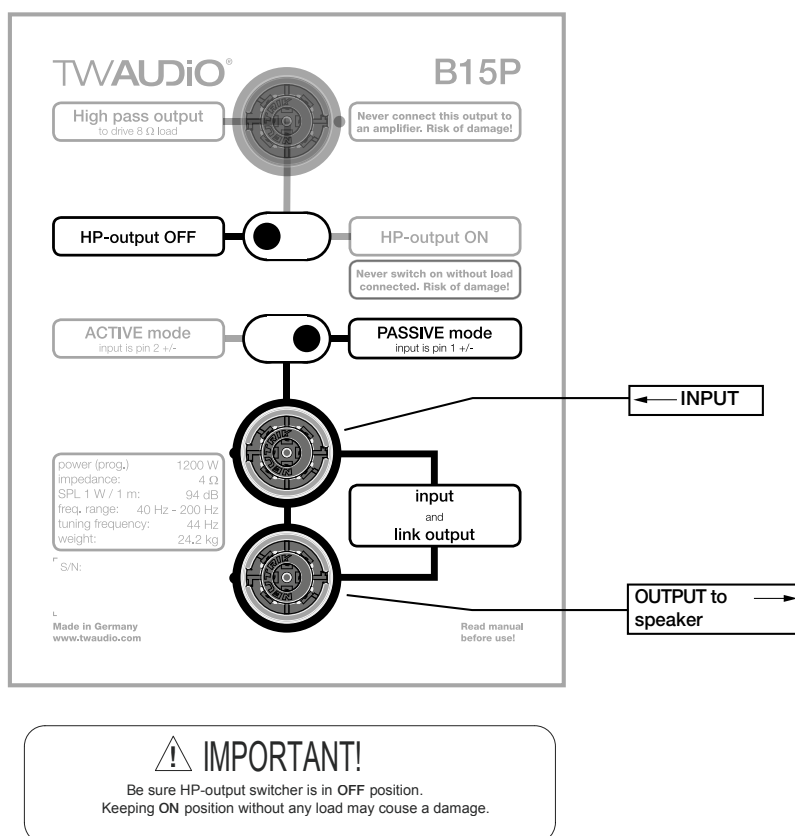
TWAUDiO®

B15P

High pass output
to drive 8 Ω load

Never connect this output to an amplifier. Risk of damage!

HP-output OFF

HP-output ON

Never switch on without load connected. Risk of damage!

ACTIVE mode
input is pin 2 +/-

PASSIVE mode
input is pin 1 +/-

INPUT

| | |
|---|---|
| power (prog.) | 1200 W |
| impedance: | 4 Ω |
| SPL 1 W / 1 m: | 94 dB |
| freq. range: | 40 Hz - 200 Hz |
| tuning frequency: | 44 Hz |
| weight: | 24.2 kg |

input
and
link output

S/N:

OUTPUT to speaker

Made in Germany
www.twaudio.com

Read manual before use!

IMPORTANT!

Be sure HP-output switcher is in OFF position.
Keeping ON position without any load may couse a damage.